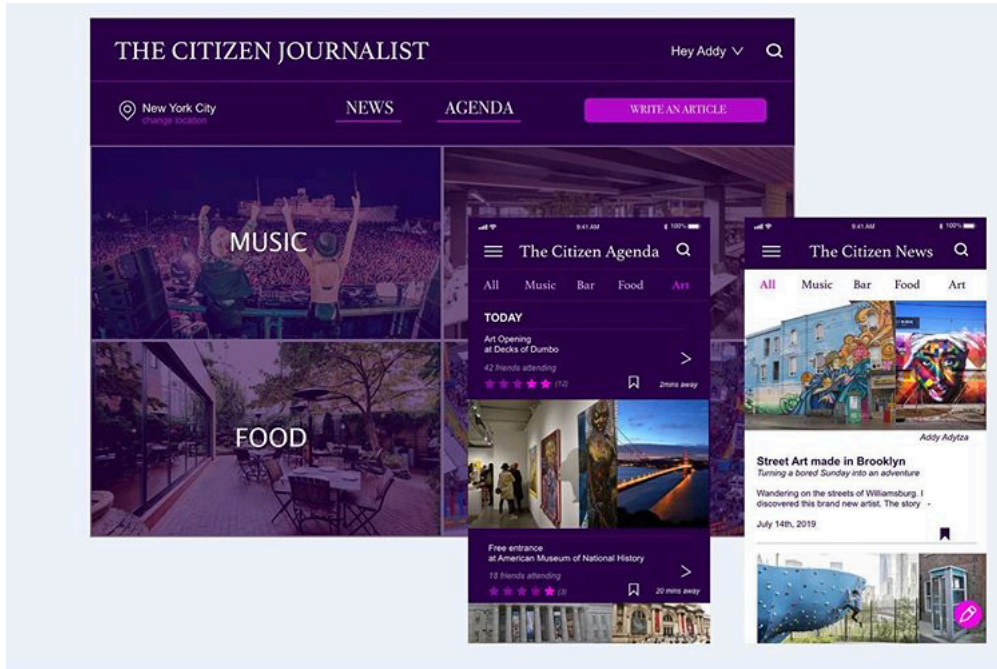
THE CITIZEN JOURNALIST

Hey Addy

New York City
change location

NEWS AGENDA

WRITE AN ARTICLE

MUSIC

FOOD

9:41 AM 100%

The Citizen Agenda

All Music Bar Food Art

TODAY

Art Opening
at Decks of Dumbo

42 friends attending

(12)

2mins away

Free entrance
at American Museum of National History

18 friends attending

(3)

20 mins away

9:41 AM 100%

The Citizen News

All Music Bar Food Art

Addy Adytza

Street Art made in Brooklyn
Turning a bored Sunday into an adventure

Wandering on the streets of Williamsburg. I discovered this brand new artist. The story -

July 14th, 2019